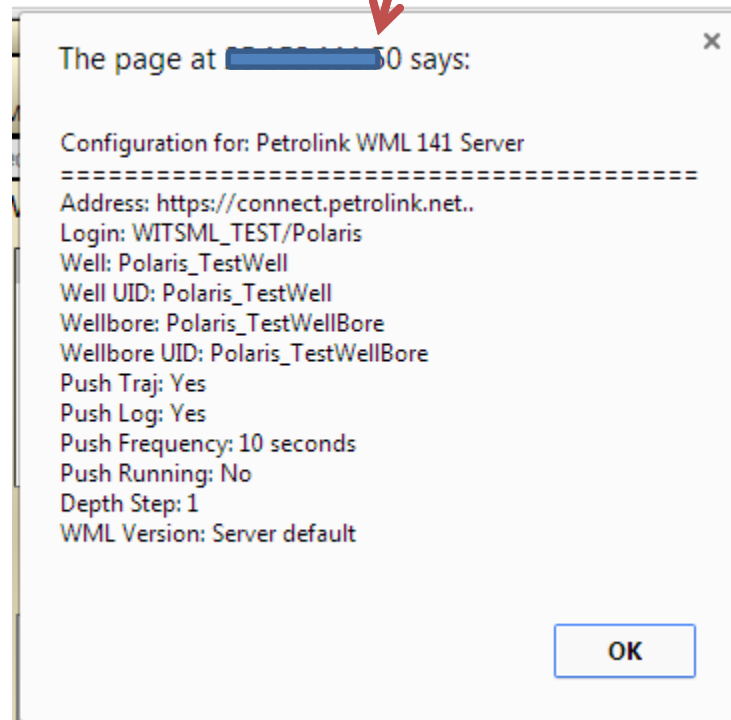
×

The page at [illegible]50 says:

Configuration for: Petrolink WML 141 Server
======================================
Address: https://connect.petrolink.net..
Login: WITSML_TEST/Polaris
Well: Polaris_TestWell
Well UID: Polaris_TestWell
Wellbore: Polaris_TestWellBore
Wellbore UID: Polaris_TestWellBore
Push Traj: Yes
Push Log: Yes
Push Frequency: 10 seconds
Push Running: No
Depth Step: 1
WML Version: Server default

OK